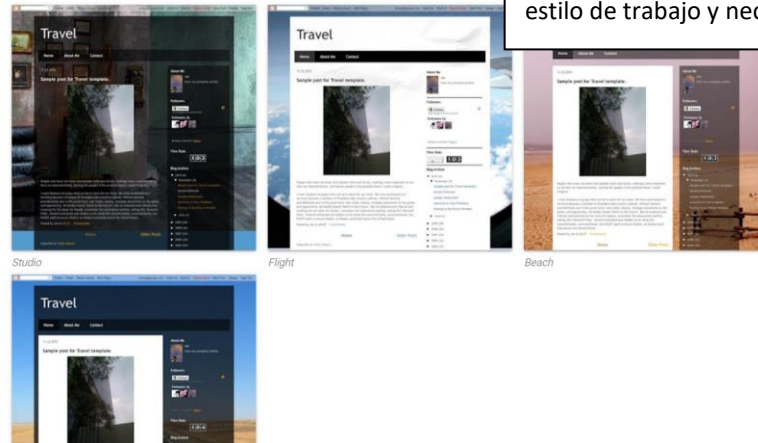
estilo de trabajo y ne

Travel

Home About Me Contact

Sample post for Travel template.

Studio

Travel

Home About Me Contact

Sample post for Travel template.

Flight

Home About Me Contact

Sample post for Travel template.

Beach

Travel

Home About Me Contact

Sample post for Travel template.